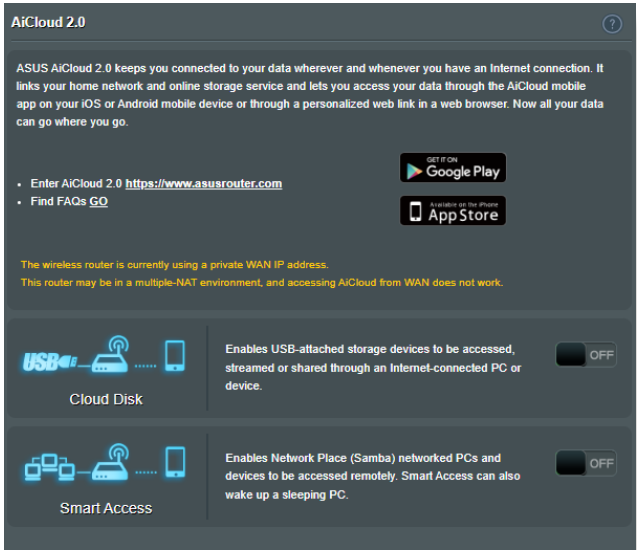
AiCloud 2.0

?

ASUS AiCloud 2.0 keeps you connected to your data wherever and whenever you have an Internet connection. It links your home network and online storage service and lets you access your data through the AiCloud mobile app on your iOS or Android mobile device or through a personalized web link in a web browser. Now all your data can go where you go.

• Enter AiCloud 2.0 https://www.asusrouter.com
• Find FAQs GO

GET IT ON Google Play

Available on the iPhone App Store

The wireless router is currently using a private WAN IP address.
This router may be in a multiple-NAT environment, and accessing AiCloud from WAN does not work.

USB

Cloud Disk

Enables USB-attached storage devices to be accessed, streamed or shared through an Internet-connected PC or device.

OFF

Smart Access

Enables Network Place (Samba) networked PCs and devices to be accessed remotely. Smart Access can also wake up a sleeping PC.

OFF